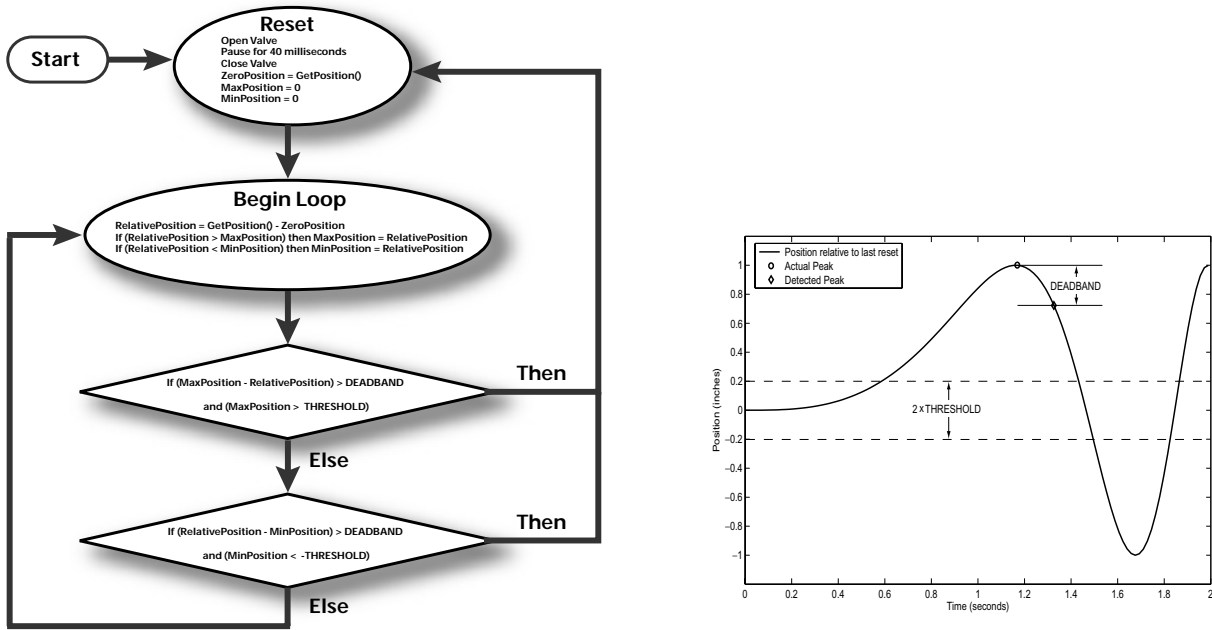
Start

Reset
Open Valve
Pause for 40 milliseconds
Close Valve
ZeroPosition = GetPosition()
MaxPosition = 0
MinPosition = 0

Begin Loop
RelativePosition = GetPosition() - ZeroPosition
If (RelativePosition > MaxPosition) then MaxPosition = RelativePosition
If (RelativePosition < MinPosition) then MinPosition = RelativePosition

If (MaxPosition - RelativePosition) > DEADBAND
and (MaxPosition > THRESHOLD)

Then

Else

If (RelativePosition - MinPosition) > DEADBAND
and (MinPosition < -THRESHOLD)

Then

Else

Position relative to last reset
Actual Peak
Detected Peak

DEADBAND

2 x THRESHOLD

Position (inches)

1
0.8
0.6
0.4
0.2
0
-0.2
-0.4
-0.6
-0.8
-1

0 0.2 0.4 0.6 0.8 1 1.2 1.4 1.6 1.8 2

Time (seconds)